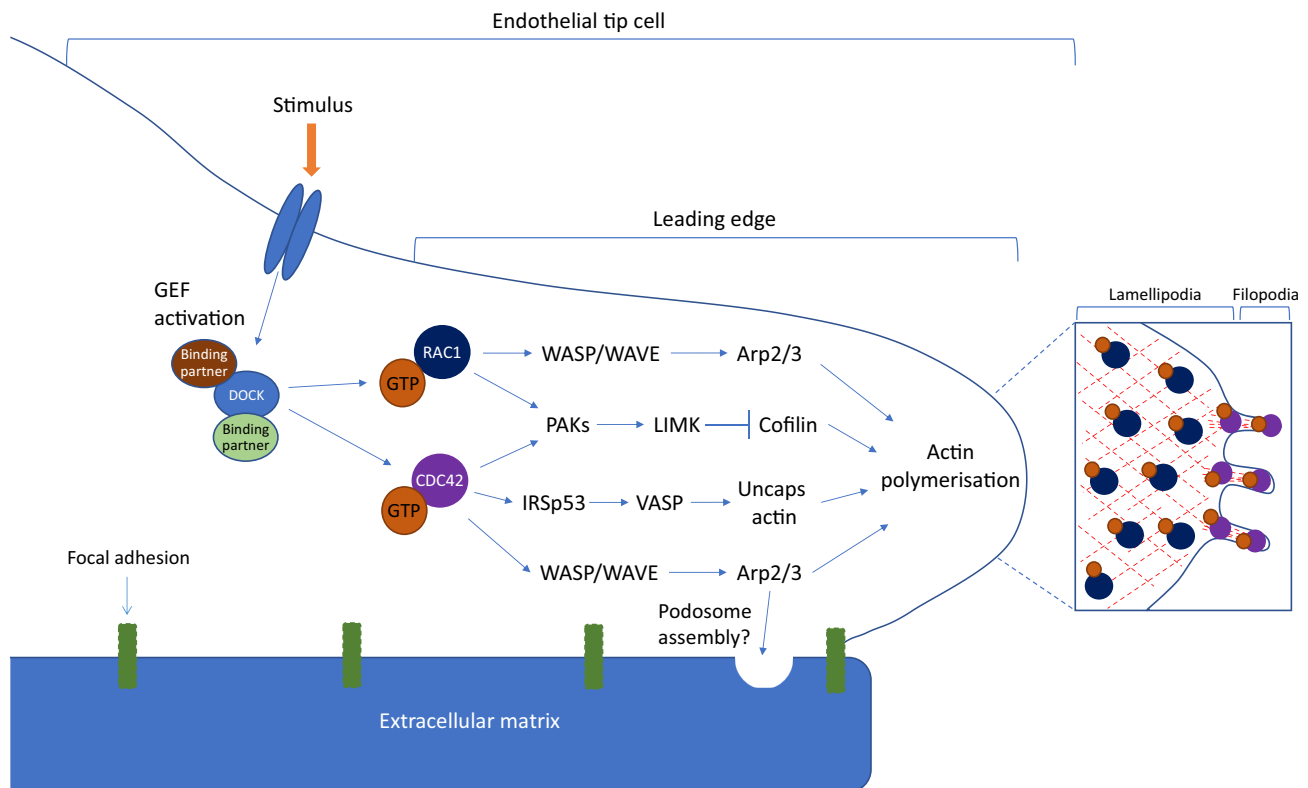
Endothelial tip cell

Stimulus

Leading edge

GEF activation

Binding partner

DOCK

Binding partner

RAC1

GTP

WASP/WAVE

Arp2/3

PAKs

LIMK

Cofilin

CDC42

GTP

IRSp53

VASP

Uncaps actin

Actin polymerisation

WASP/WAVE

Arp2/3

Podosome assembly?

Focal adhesion

Extracellular matrix

Lamellipodia

Filopodia